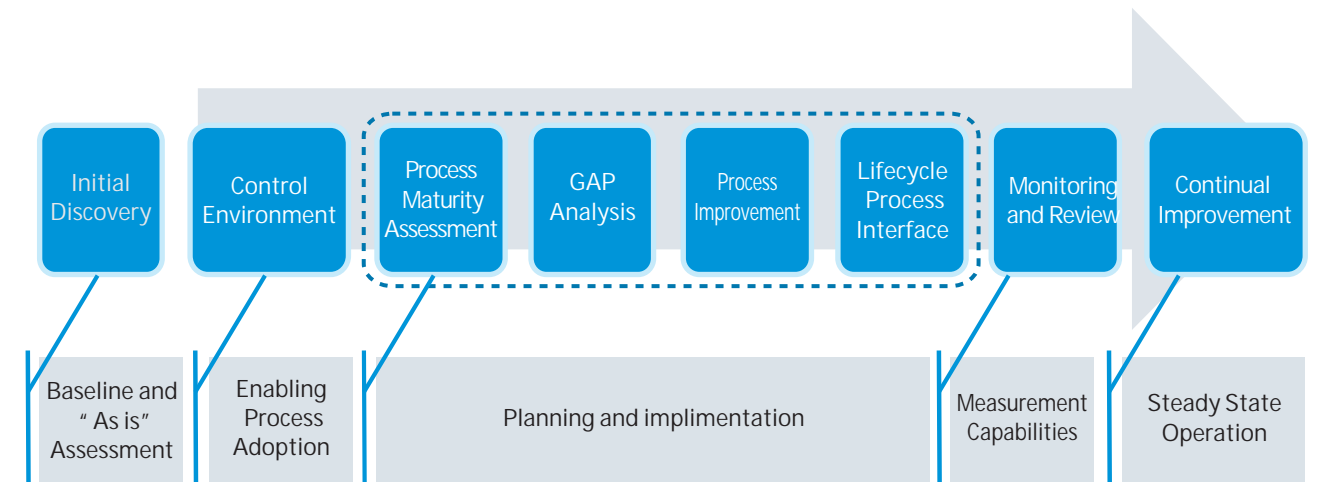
Initial Discovery

Control Environment

Process Maturity Assessment

GAP Analysis

Process Improvement

Lifecycle Process Interface

Monitoring and Review

Continual Improvement

Baseline and " As is" Assessment

Enabling Process Adoption

Planning and implimentation

Measurement Capabilities

Steady State Operation